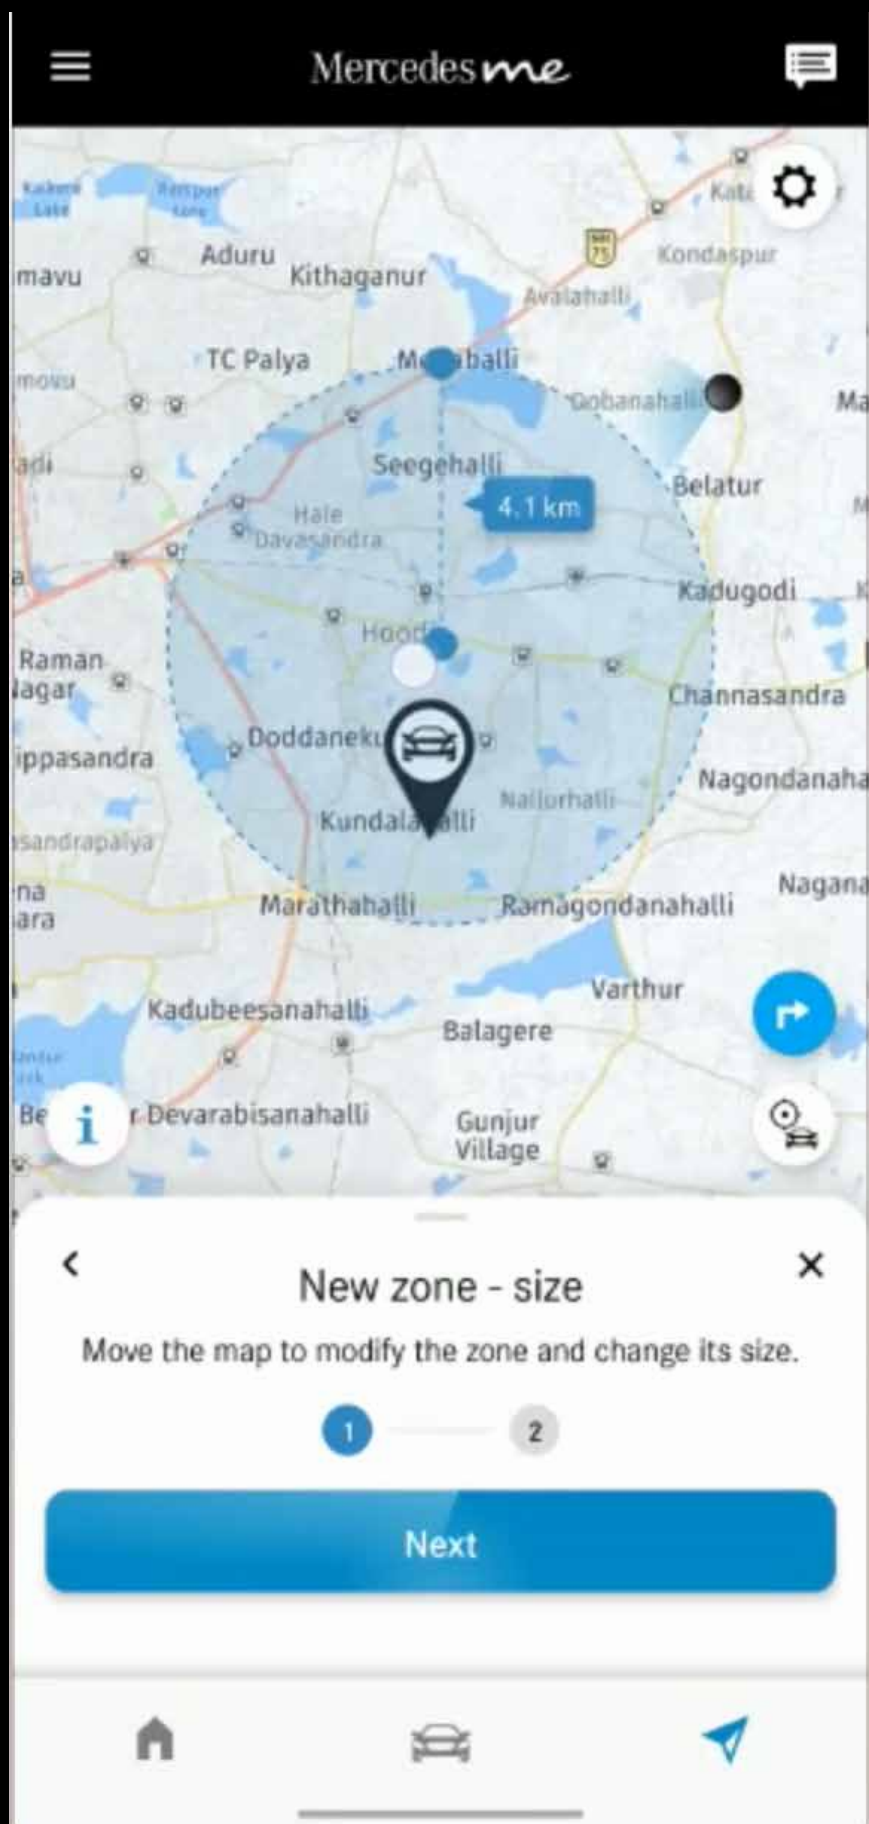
Mercedes me

Kaleru Lake
Rampur Lake
Kata
NH 75
Kondaspur
Aduru
mavu
Kithaganur
Avalahalli
TC Palya
M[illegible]balli
mosu
Dobanahalli
Ma
adi
Seegehalli
Belatur
4.1 km
Hale Davasandra
Kadugodi
Hood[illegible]
Raman Nagar
Channasandra
Doddaneku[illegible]
ippasandra
Nagondanaha
Nallurhalli
Kundala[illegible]alli
sandrapalya
na ara
Marathahalli
Ramagondanahalli
Nagana
Varthur
Kadubeesanahalli
Balagere
Be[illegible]
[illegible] Devarabisanahalli
Gunjur Village

New zone - size
Move the map to modify the zone and change its size.
1
2
Next